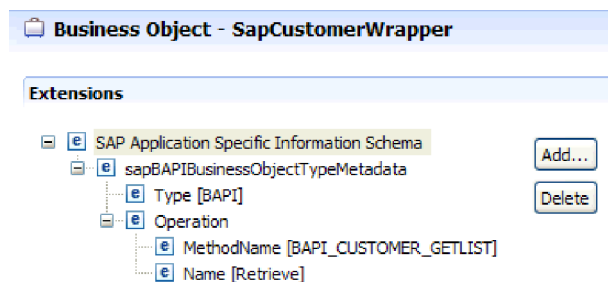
Business Object - SapCustomerWrapper

Extensions

e SAP Application Specific Information Schema
e sapBAPIBusinessObjectTypeMetadata
e Type [BAPI]
e Operation
e MethodName [BAPI_CUSTOMER_GETLIST]
e Name [Retrieve]

Add...

Delete